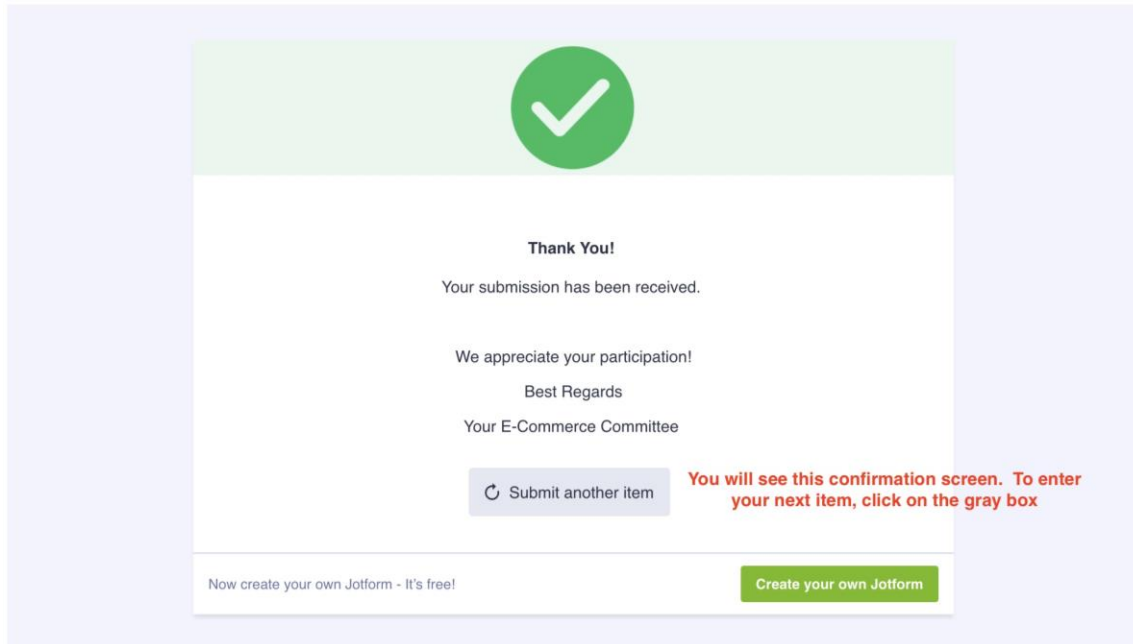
Thank You!

Your submission has been received.

We appreciate your participation!

Best Regards

Your E-Commerce Committee

Submit another item

You will see this confirmation screen. To enter your next item, click on the gray box

Now create your own Jotform - It's free!

Create your own Jotform